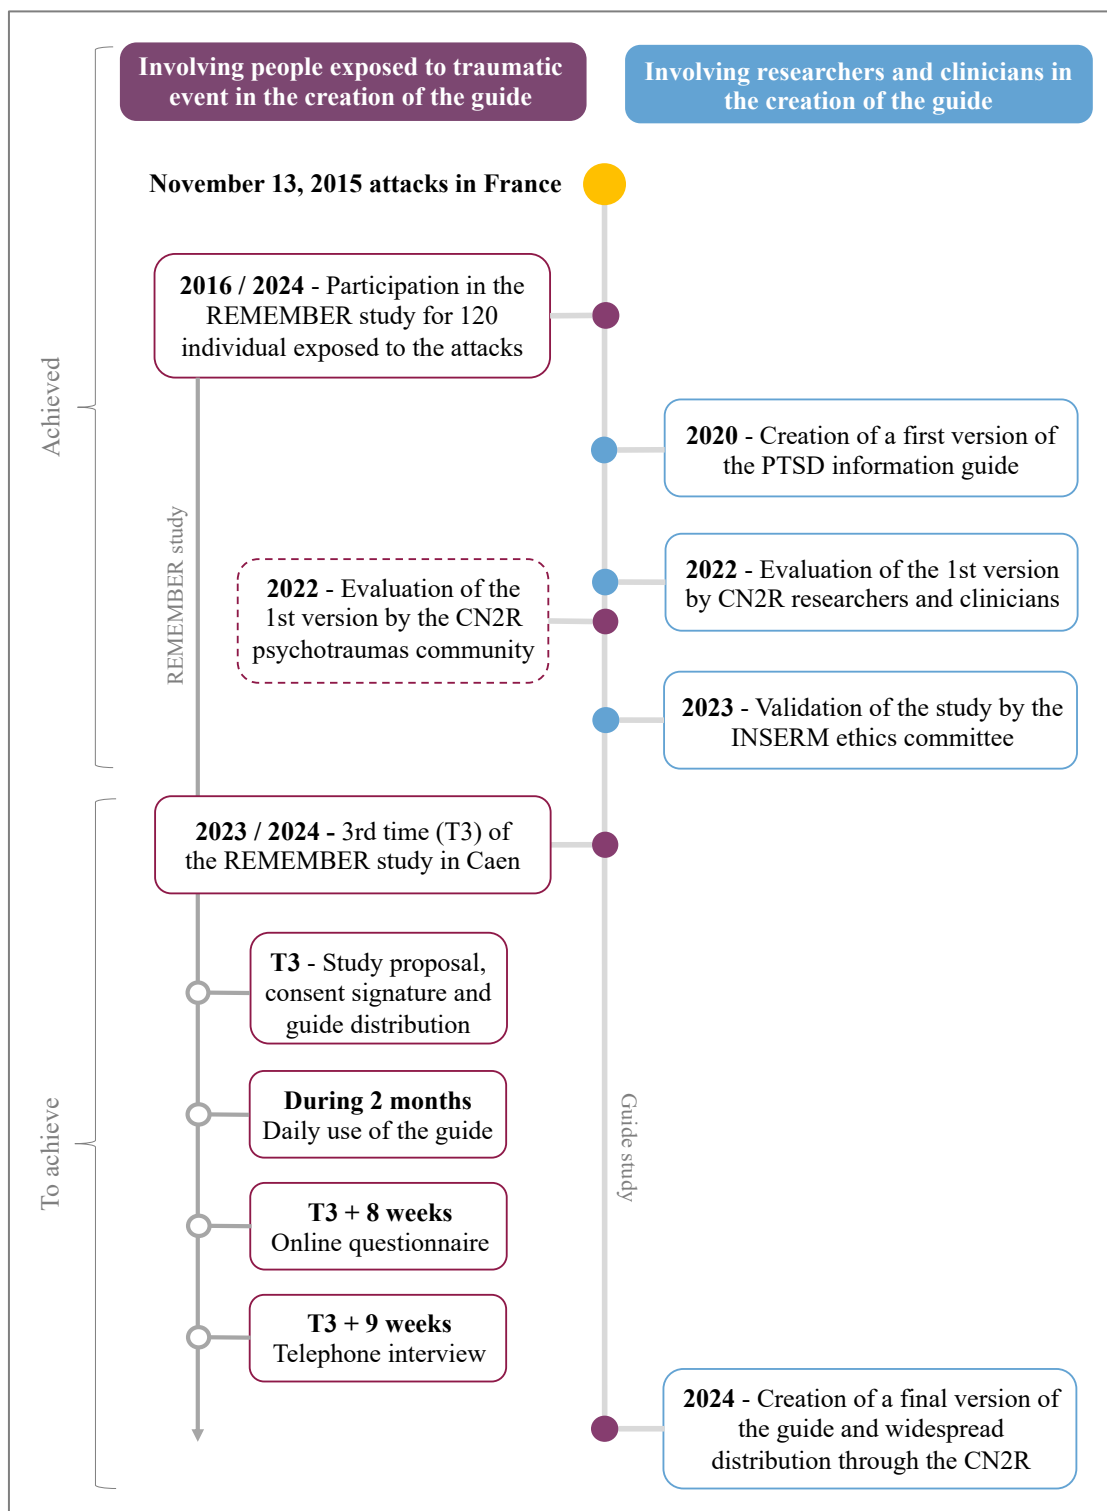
Involving people exposed to traumatic event in the creation of the guide

Involving researchers and clinicians in the creation of the guide

November 13, 2015 attacks in France

Achieved

2016 / 2024 - Participation in the REMEMBER study for 120 individual exposed to the attacks

2020 - Creation of a first version of the PTSD information guide

REMEMBER study

2022 - Evaluation of the 1st version by the CN2R psychotraumas community

2022 - Evaluation of the 1st version by CN2R researchers and clinicians

2023 - Validation of the study by the INSERM ethics committee

To achieve

2023 / 2024 - 3rd time (T3) of the REMEMBER study in Caen

T3 - Study proposal, consent signature and guide distribution

During 2 months
Daily use of the guide

T3 + 8 weeks
Online questionnaire

T3 + 9 weeks
Telephone interview

Guide study

2024 - Creation of a final version of the guide and widespread distribution through the CN2R